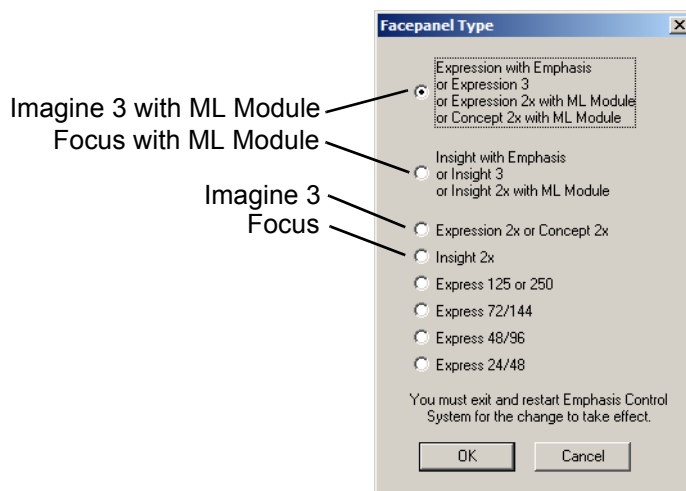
Facepanel Type

X

Imagine 3 with ML Module

Expression with Emphasis
or Expression 3
or Expression 2x with ML Module
or Concept 2x with ML Module

Focus with ML Module

Insight with Emphasis
or Insight 3
or Insight 2x with ML Module

Imagine 3

Expression 2x or Concept 2x

Focus

Insight 2x

Express 125 or 250

Express 72/144

Express 48/96

Express 24/48

You must exit and restart Emphasis Control System for the change to take effect.

OK

Cancel